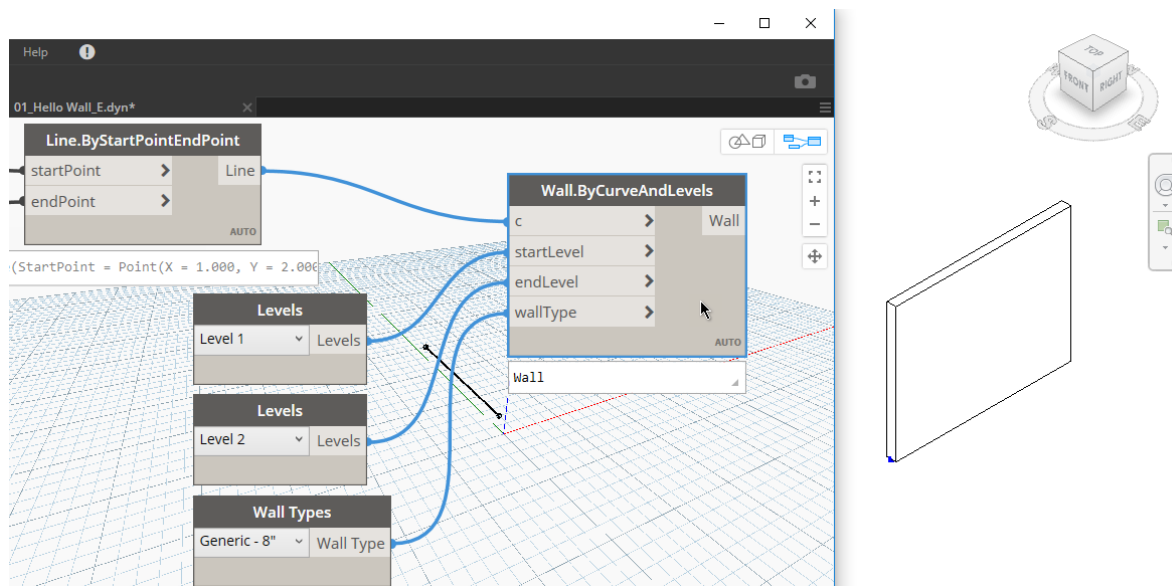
Help

01_Hello Wall_E.dyn*

Line.ByStartPointEndPoint
startPoint
endPoint
Line
AUTO

(StartPoint = Point(X = 1.000, Y = 2.000

Wall.ByCurveAndLevels
c
startLevel
endLevel
wallType
Wall
AUTO

Wall

Levels
Level 1
Levels

Levels
Level 2
Levels

Wall Types
Generic - 8"
Wall Type

TOP
FRONT
RIGHT